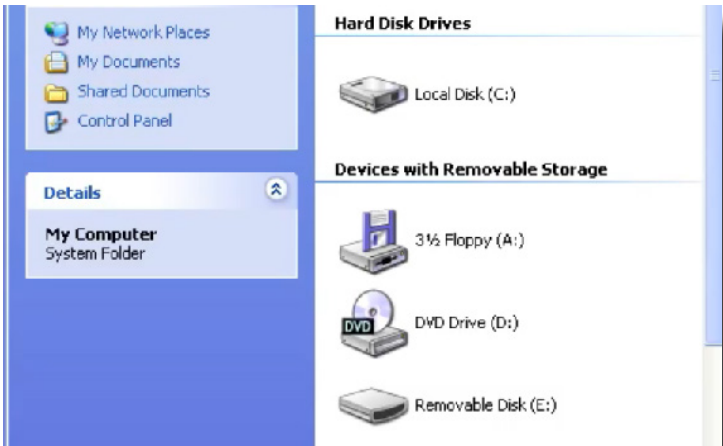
My Network Places
My Documents
Shared Documents
Control Panel

Details

My Computer
System Folder

Hard Disk Drives

Local Disk (C:)

Devices with Removable Storage

3½ Floppy (A:)

DVD

DVD Drive (D:)

Removable Disk (E:)